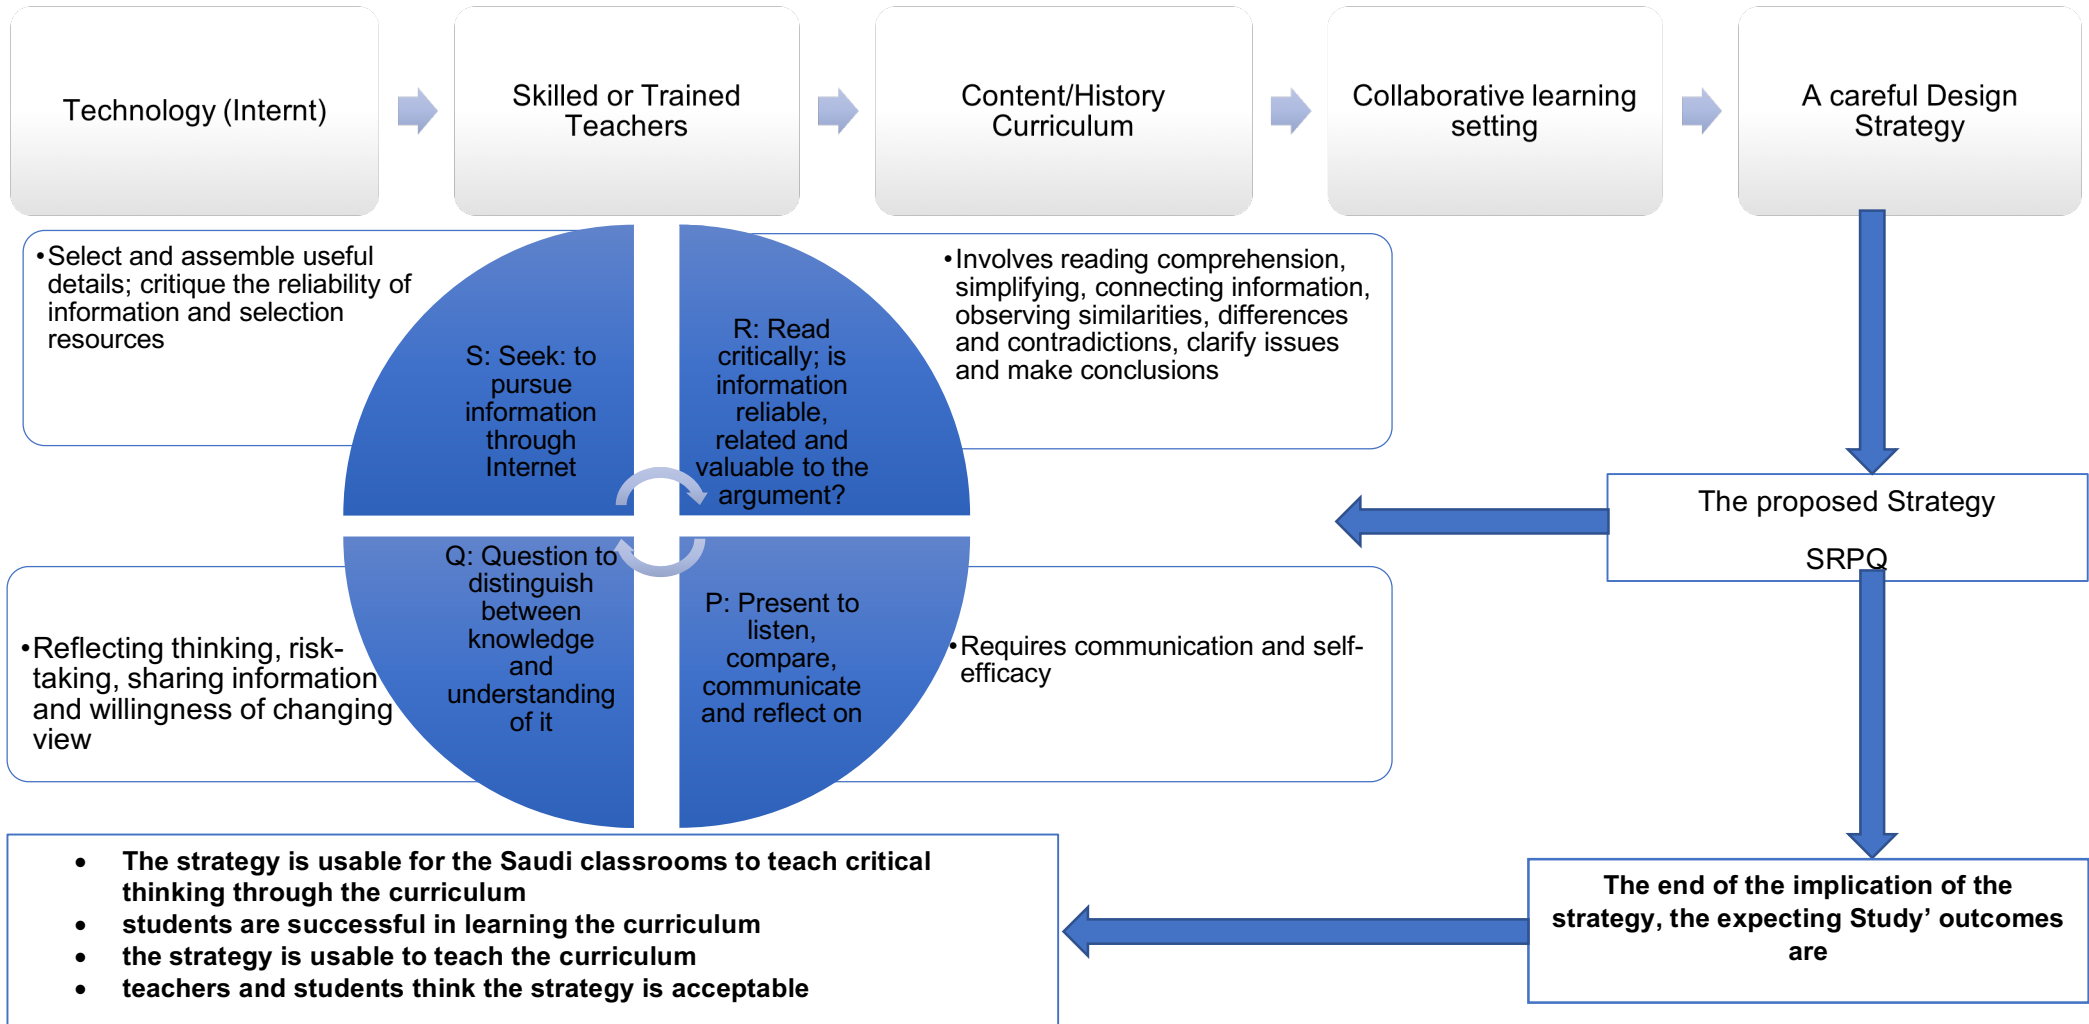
Technology (Internt)

Skilled or Trained Teachers

Content/History Curriculum

Collaborative learning setting

A careful Design Strategy

•Select and assemble useful details; critique the reliability of information and selection resources

S: Seek: to pursue information through Internet

R: Read critically; is information reliable, related and valuable to the argument?

•Involves reading comprehension, simplifying, connecting information, observing similarities, differences and contradictions, clarify issues and make conclusions

The proposed Strategy

SRPQ

•Reflecting thinking, risk-taking, sharing information and willingness of changing view

Q: Question to distinguish between knowledge and understanding of it

P: Present to listen, compare, communicate and reflect on

•Requires communication and self-efficacy

- The strategy is usable for the Saudi classrooms to teach critical thinking through the curriculum
- students are successful in learning the curriculum
- the strategy is usable to teach the curriculum
- teachers and students think the strategy is acceptable

The end of the implication of the strategy, the expecting Study' outcomes are